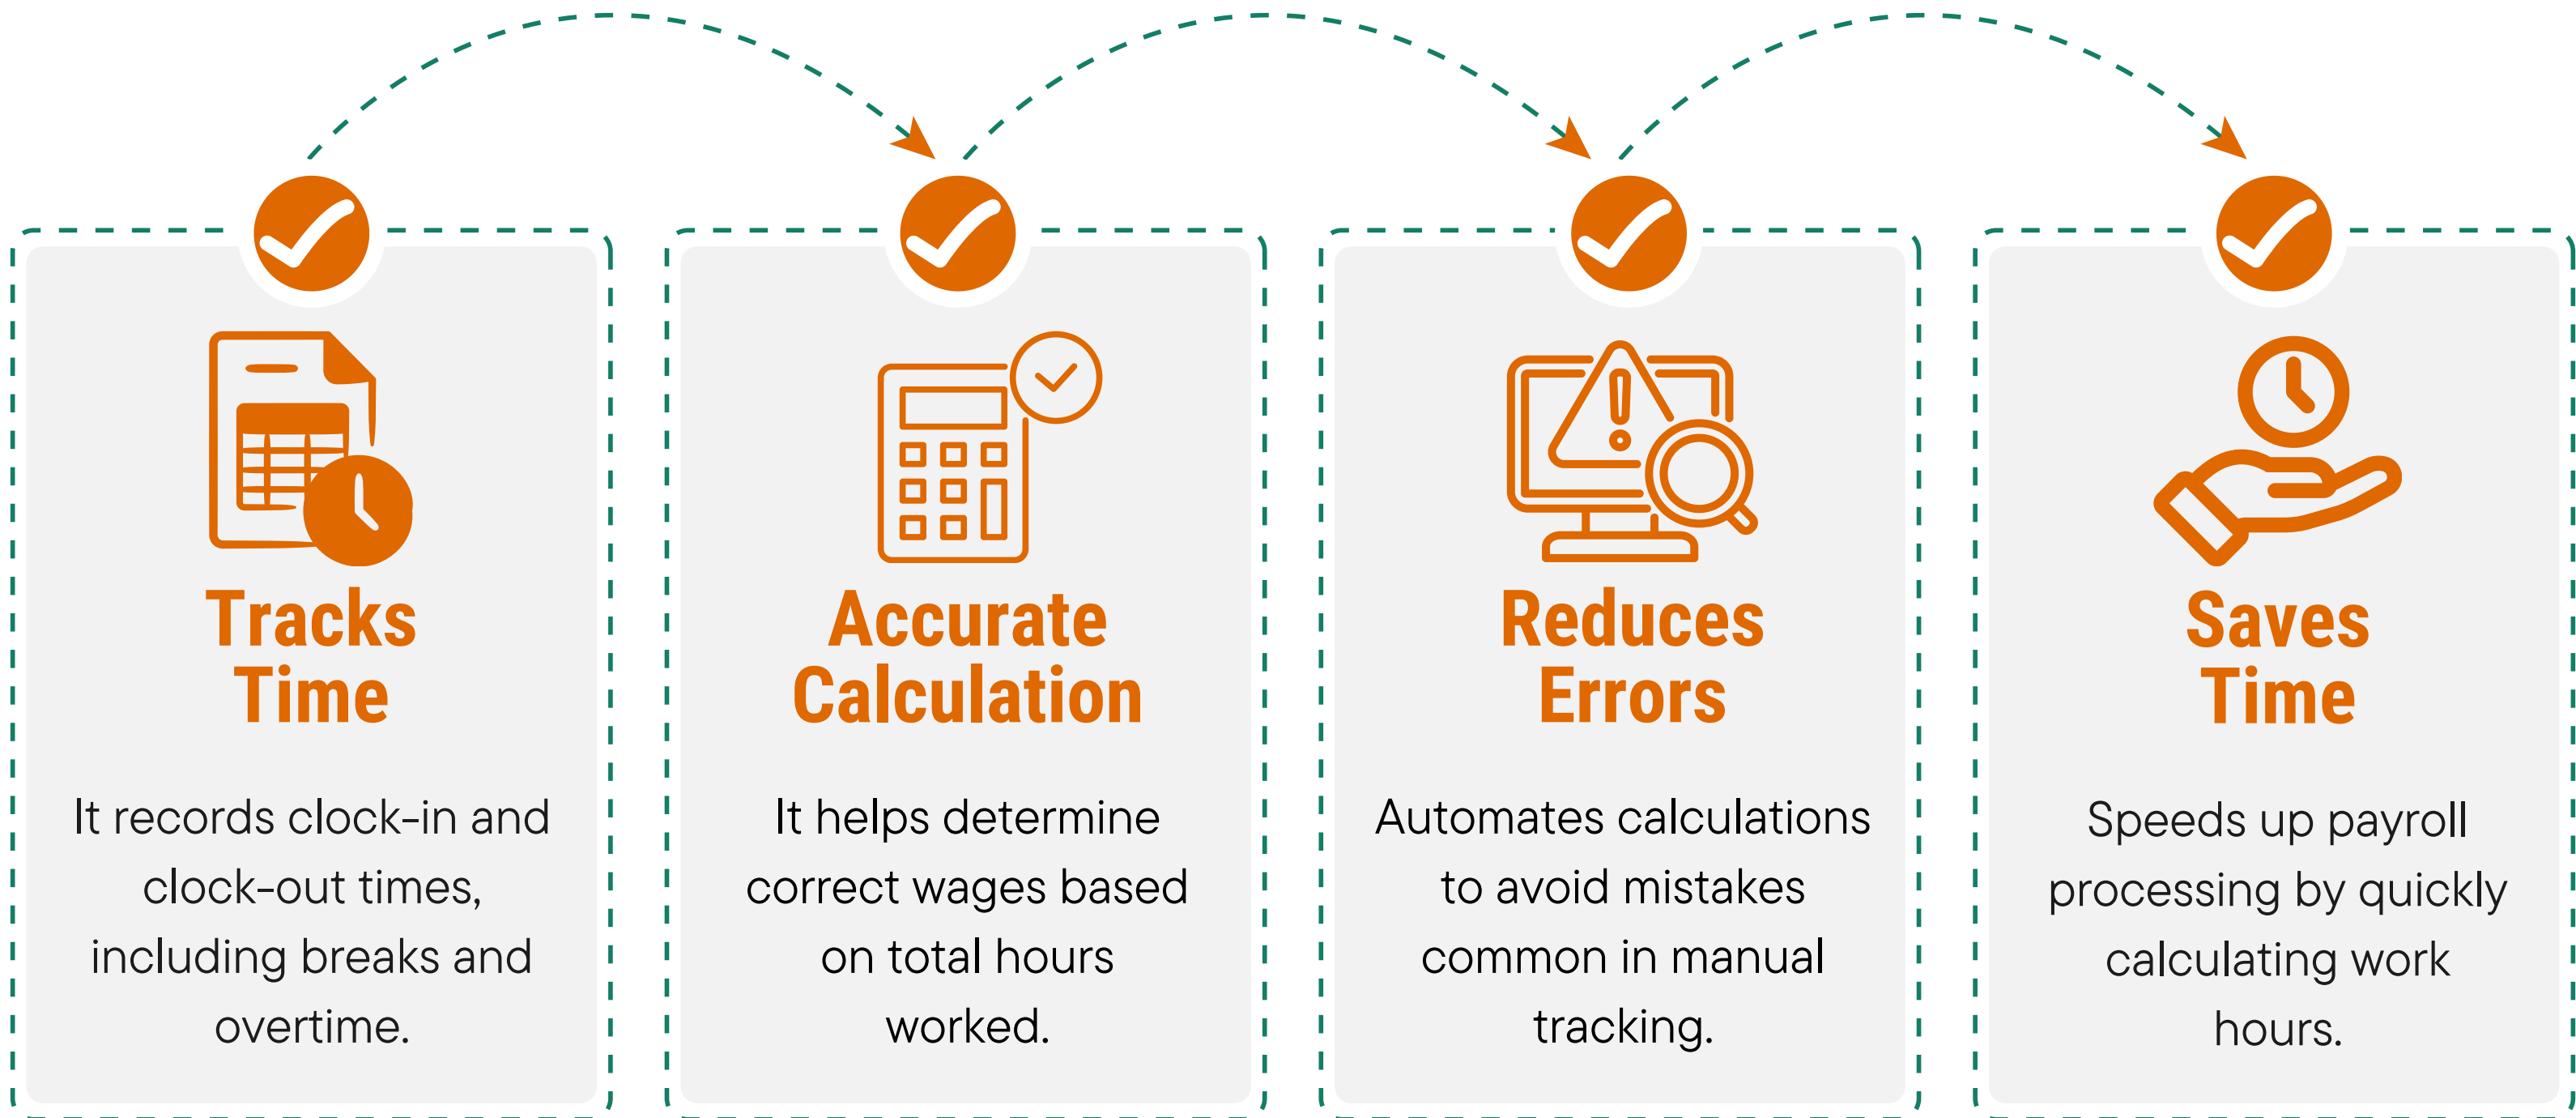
Tracks Time

It records clock-in and clock-out times, including breaks and overtime.

Accurate Calculation

It helps determine correct wages based on total hours worked.

Reduces Errors

Automates calculations to avoid mistakes common in manual tracking.

Saves Time

Speeds up payroll processing by quickly calculating work hours.